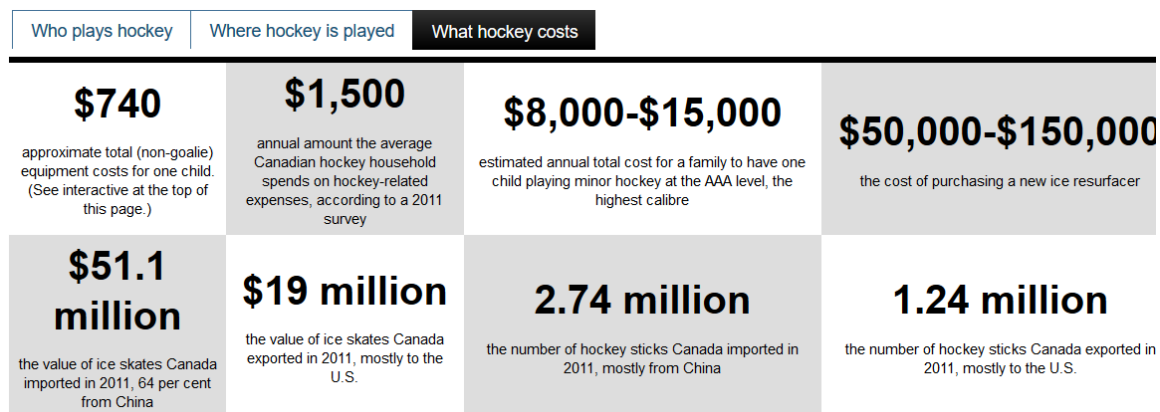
Who plays hockey | Where hockey is played | What hockey costs

$740

approximate total (non-goalie) equipment costs for one child. (See interactive at the top of this page.)

$1,500

annual amount the average Canadian hockey household spends on hockey-related expenses, according to a 2011 survey

$8,000-$15,000

estimated annual total cost for a family to have one child playing minor hockey at the AAA level, the highest calibre

$50,000-$150,000

the cost of purchasing a new ice resurfacer

$51.1 million

the value of ice skates Canada imported in 2011, 64 per cent from China

$19 million

the value of ice skates Canada exported in 2011, mostly to the U.S.

2.74 million

the number of hockey sticks Canada imported in 2011, mostly from China

1.24 million

the number of hockey sticks Canada exported in 2011, mostly to the U.S.